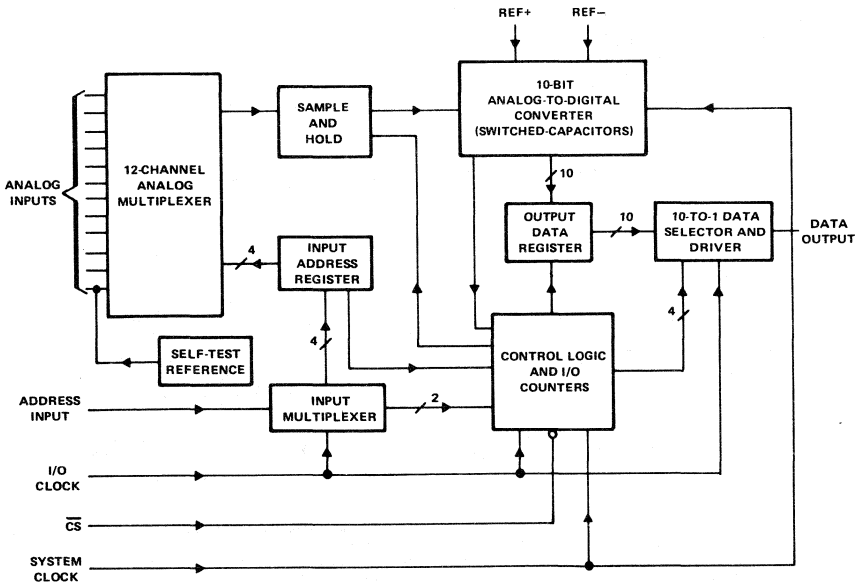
REF+
REF−

ANALOG INPUTS

12-CHANNEL ANALOG MULTIPLEXER

SAMPLE AND HOLD

10-BIT ANALOG-TO-DIGITAL CONVERTER (SWITCHED-CAPACITORS)

10

OUTPUT DATA REGISTER

10

10-TO-1 DATA SELECTOR AND DRIVER

DATA OUTPUT

4

INPUT ADDRESS REGISTER

4

4

SELF-TEST REFERENCE

CONTROL LOGIC AND I/O COUNTERS

ADDRESS INPUT

INPUT MULTIPLEXER

2

I/O CLOCK

$\overline{CS}$

SYSTEM CLOCK